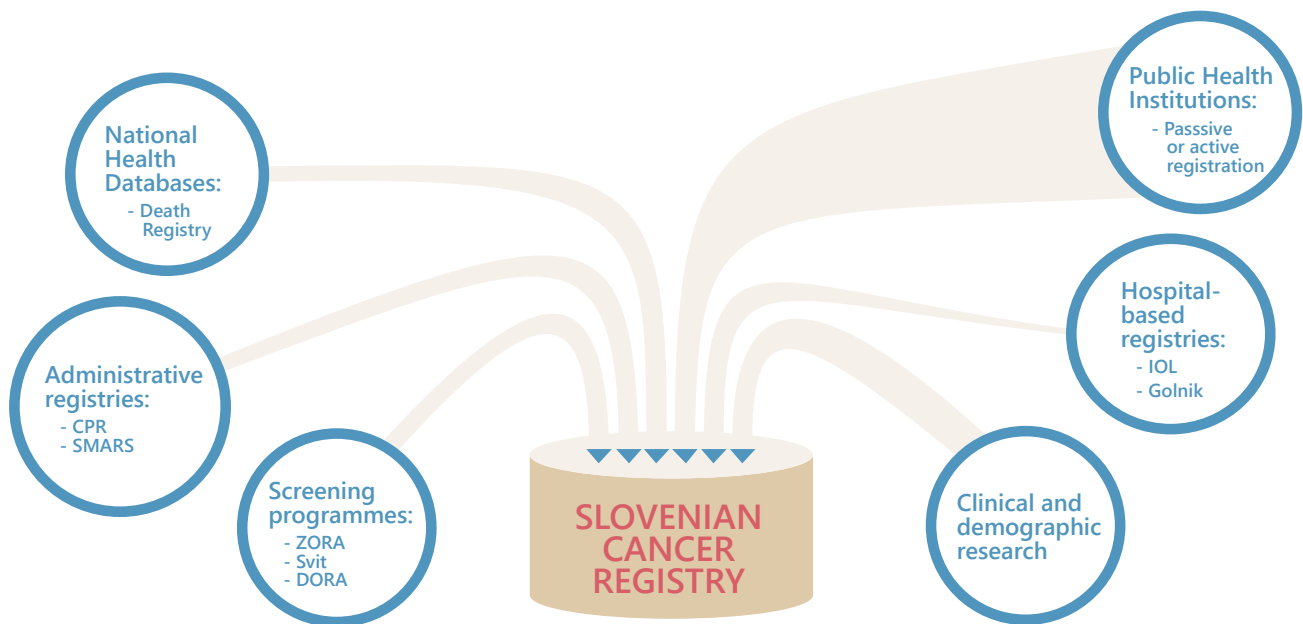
National Health Databases:
- Death Registry

Administrative registries:
- CPR
- SMARS

Screening programmes:
- ZORA
- Svit
- DORA

SLOVENIAN CANCER REGISTRY

Public Health Institutions:
- Passsive or active registration

Hospital-based registries:
- IOL
- Golnik

Clinical and demographic research